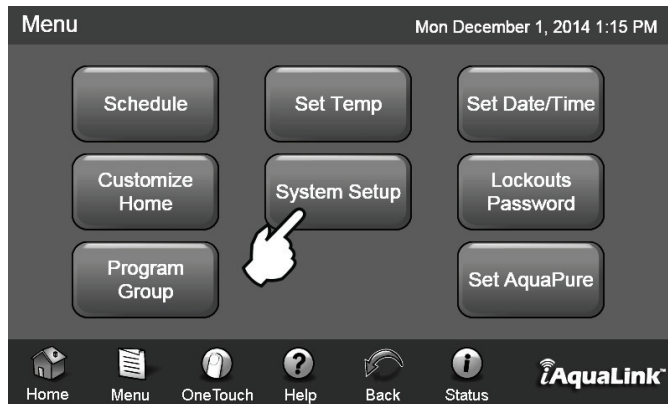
Menu

Mon December 1, 2014 1:15 PM

Schedule

Set Temp

Set Date/Time

Customize Home

System Setup

Lockouts Password

Program Group

Set AquaPure

Home

Menu

OneTouch

Help

Back

Status

iAquaLink™